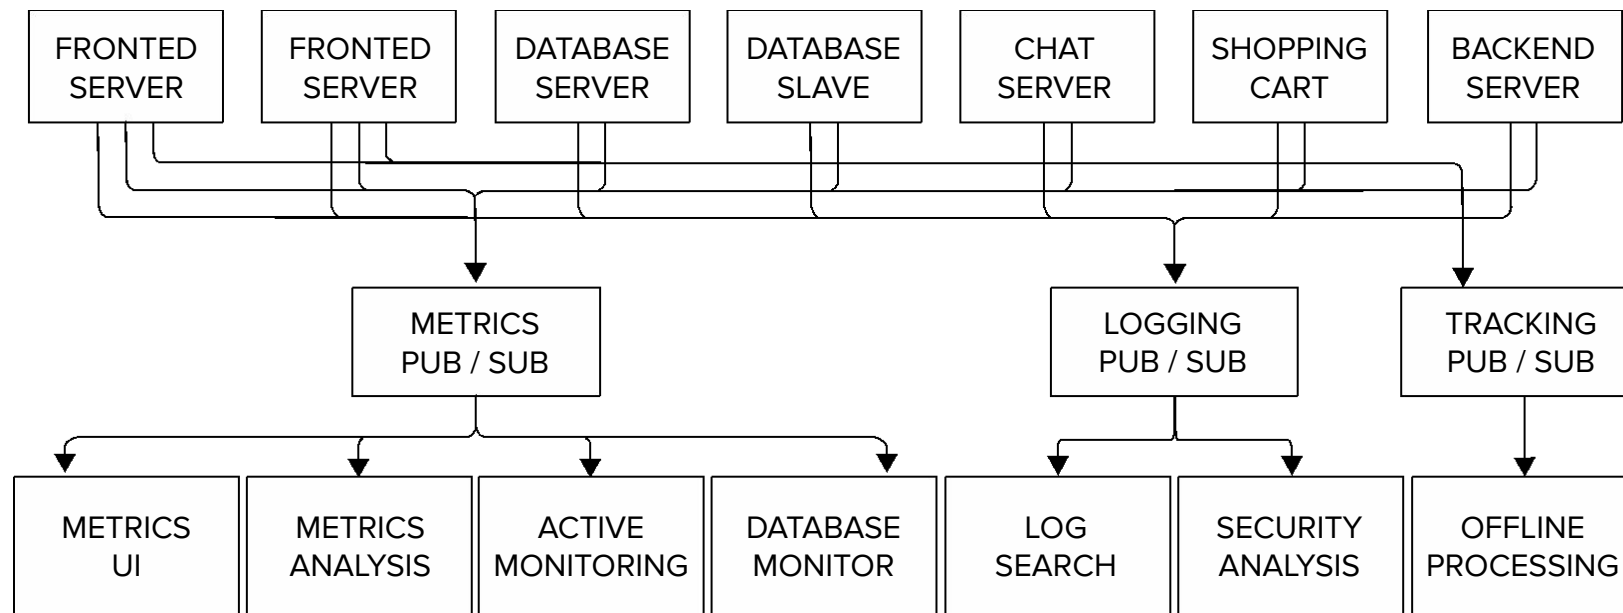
FRONTED SERVER

FRONTED SERVER

DATABASE SERVER

DATABASE SLAVE

CHAT SERVER

SHOPPING CART

BACKEND SERVER

METRICS PUB / SUB

LOGGING PUB / SUB

TRACKING PUB / SUB

METRICS UI

METRICS ANALYSIS

ACTIVE MONITORING

DATABASE MONITOR

LOG SEARCH

SECURITY ANALYSIS

OFFLINE PROCESSING